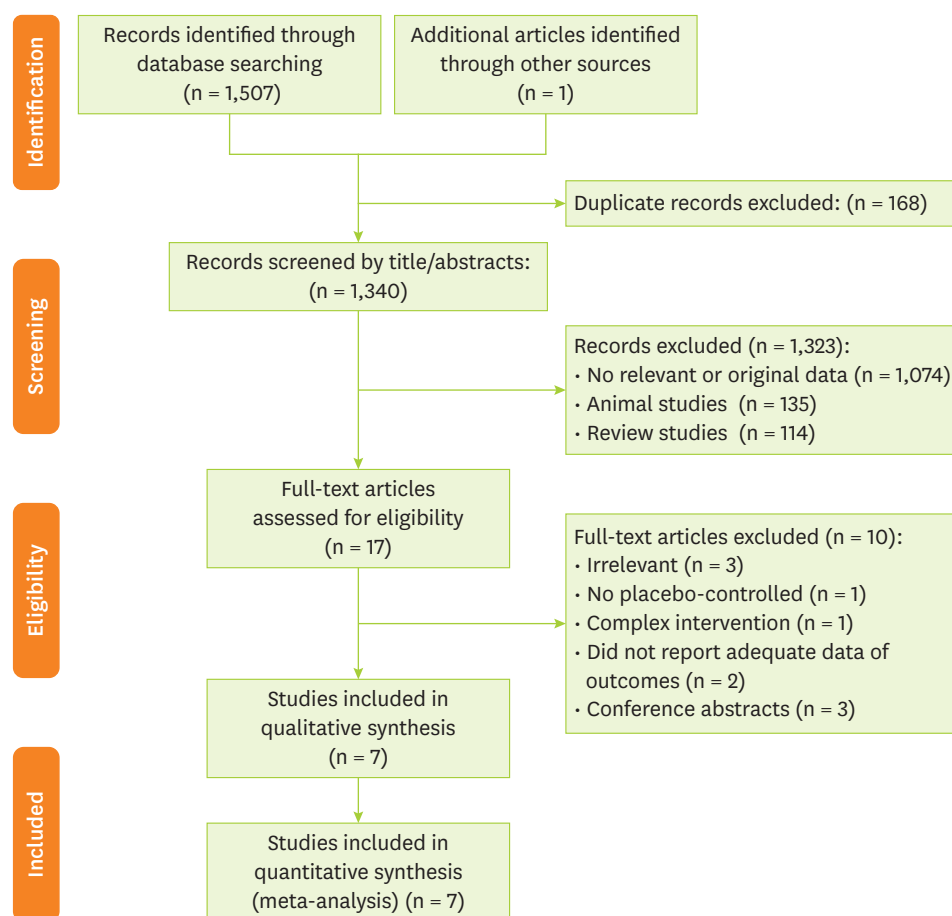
Identification

Records identified through database searching (n = 1,507)

Additional articles identified through other sources (n = 1)

Duplicate records excluded: (n = 168)

Screening

Records screened by title/abstracts: (n = 1,340)

Records excluded (n = 1,323):
• No relevant or original data (n = 1,074)
• Animal studies (n = 135)
• Review studies (n = 114)

Eligibility

Full-text articles assessed for eligibility (n = 17)

Full-text articles excluded (n = 10):
• Irrelevant (n = 3)
• No placebo-controlled (n = 1)
• Complex intervention (n = 1)
• Did not report adequate data of outcomes (n = 2)
• Conference abstracts (n = 3)

Studies included in qualitative synthesis (n = 7)

Included

Studies included in quantitative synthesis (meta-analysis) (n = 7)